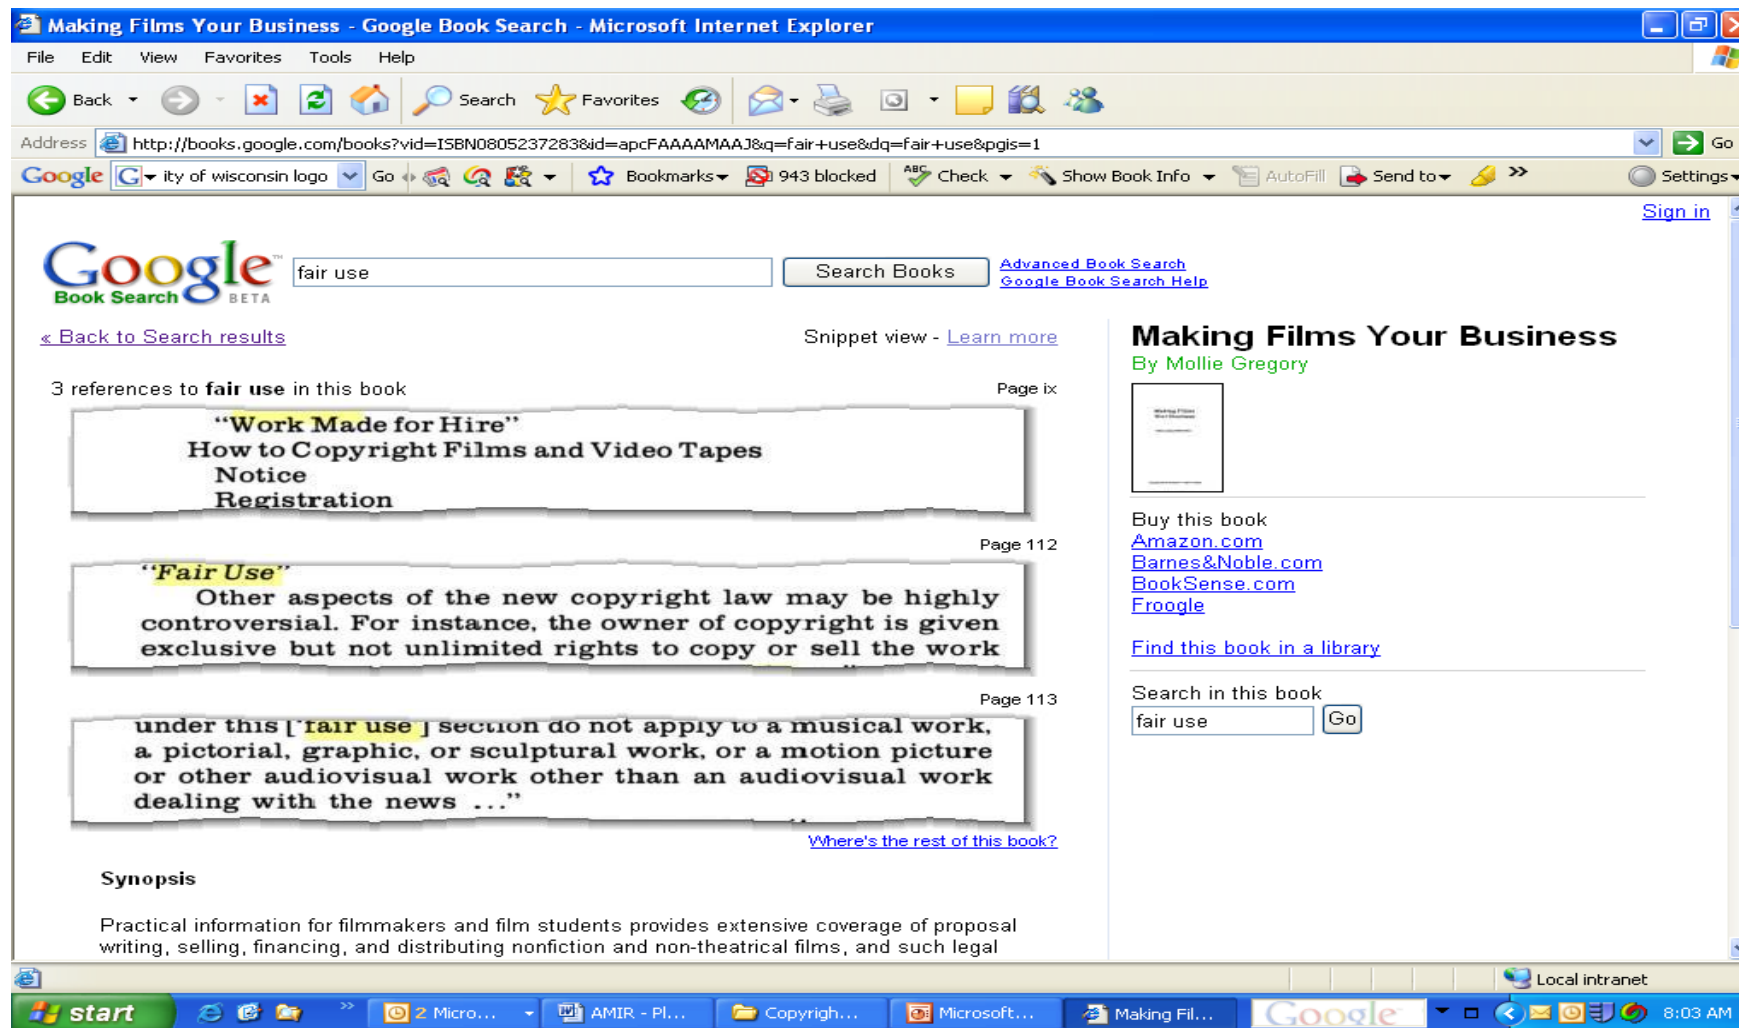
Making Films Your Business - Google Book Search - Microsoft Internet Explorer

File Edit View Favorites Tools Help

Back Search Favorites

Address http://books.google.com/books?vid=ISBN0805237283&id=apcFAAAAMAAJ&q=fair+use&dq=fair+use&pgis=1 Go

Google ity of wisconsin logo Go Bookmarks 943 blocked Check Show Book Info AutoFill Send to Settings

Sign in

Google Book Search BETA

fair use Search Books Advanced Book Search Google Book Search Help

« Back to Search results

Snippet view - Learn more

3 references to **fair use** in this book

Page ix

"Work Made for Hire"
How to Copyright Films and Video Tapes
Notice
Registration

Page 112

"Fair Use"
Other aspects of the new copyright law may be highly controversial. For instance, the owner of copyright is given exclusive but not unlimited rights to copy or sell the work

Page 113

under this [fair use] section do not apply to a musical work, a pictorial, graphic, or sculptural work, or a motion picture or other audiovisual work other than an audiovisual work dealing with the news ..."

Where's the rest of this book?

Synopsis

Practical information for filmmakers and film students provides extensive coverage of proposal writing, selling, financing, and distributing nonfiction and non-theatrical films, and such legal

Making Films Your Business

By Mollie Gregory

Buy this book
Amazon.com
Barnes&Noble.com
BookSense.com
Froogle

Find this book in a library

Search in this book

fair use Go

Local intranet

start 2 Micro... AMIR - Pl... Copyrigh... Microsoft... Making Fil... Google 8:03 AM